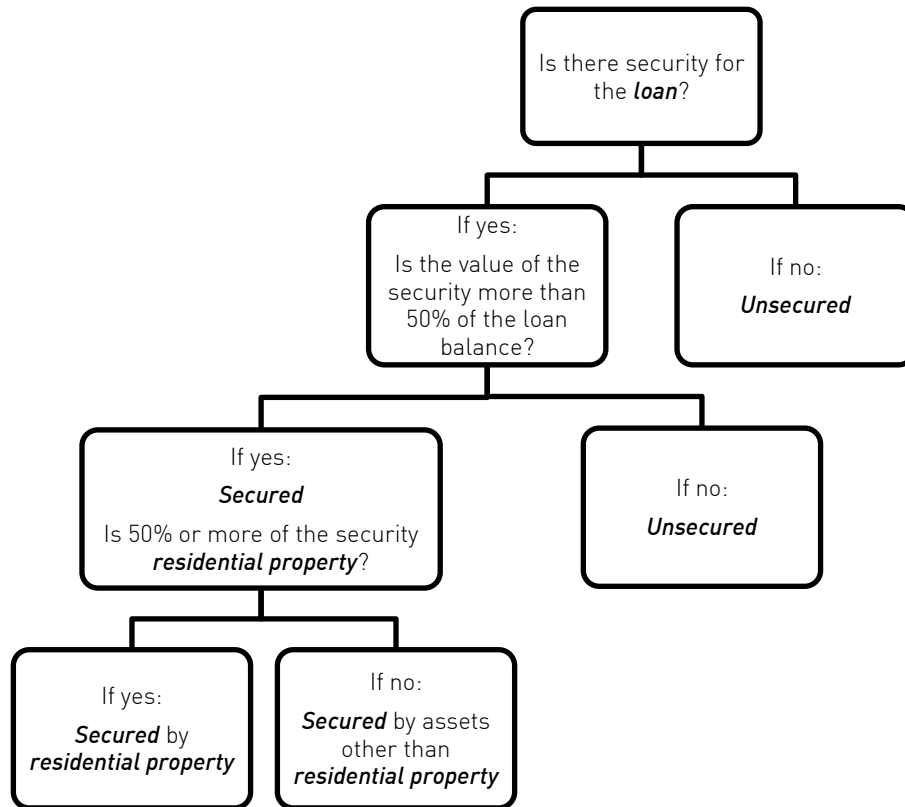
Is there security for the *loan*?

If yes:

Is the value of the security more than 50% of the loan balance?

If no:

*Unsecured*

If yes:

*Secured*

Is 50% or more of the security *residential property*?

If no:

*Unsecured*

If yes:

*Secured* by *residential property*

If no:

*Secured* by assets other than *residential property*